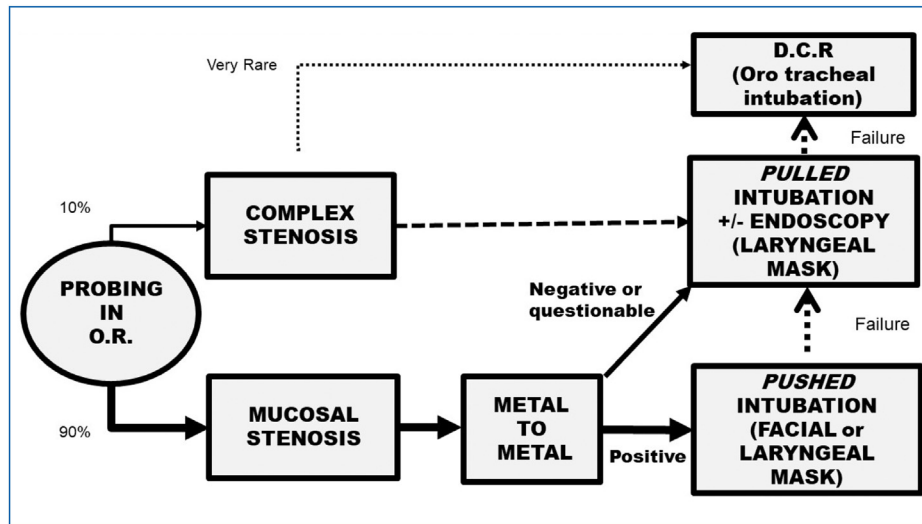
Very Rare

D.C.R
(Oro tracheal intubation)

Failure

10%

COMPLEX STENOSIS

*PULLED*
INTUBATION
+/- ENDOSCOPY
(LARYNGEAL MASK)

PROBING IN O.R.

Negative or questionable

Failure

90%

MUCOSAL STENOSIS

METAL TO METAL

Positive

*PUSHED*
INTUBATION
(FACIAL or LARYNGEAL MASK)